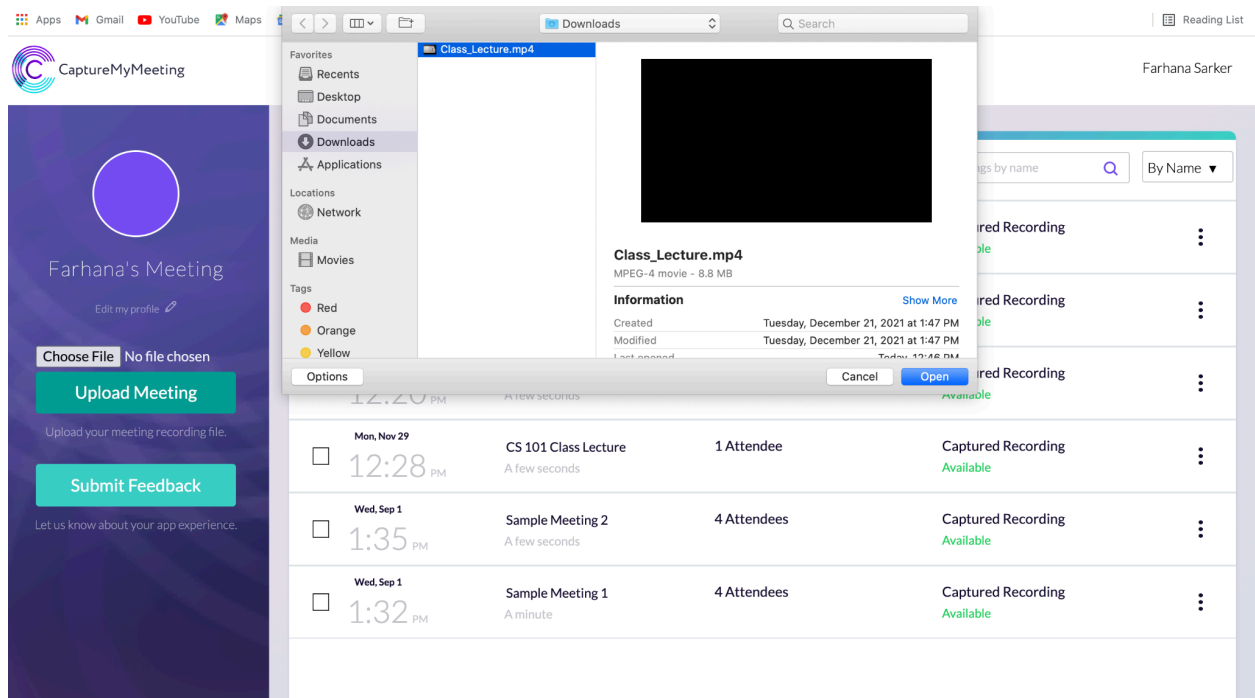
Apps Gmail YouTube Maps

Downloads

Search

Reading List

CaptureMyMeeting

Farhana Sarker

Favorites
Recents
Desktop
Documents
Downloads
Applications
Locations
Network
Media
Movies
Tags
Red
Orange
Yellow

Class_Lecture.mp4

Class_Lecture.mp4
MPEG-4 movie - 8.8 MB

Information
Show More
Created Tuesday, December 21, 2021 at 1:47 PM
Modified Tuesday, December 21, 2021 at 1:47 PM
Last opened Today, 12:46 PM

Options
Cancel
Open

Farhana's Meeting

Edit my profile

Choose File No file chosen

Upload Meeting

Upload your meeting recording file.

Submit Feedback

Let us know about your app experience.

gs by name

By Name ▾

red Recording
ble

red Recording
ble

red Recording
Available

12:20 PM
A few seconds

| | Date / Time | Meeting | Attendees | Recording |
|---|---|---|---|---|
| ☐ | Mon, Nov 29 12:28 PM | CS 101 Class Lecture A few seconds | 1 Attendee | Captured Recording Available |
| ☐ | Wed, Sep 1 1:35 PM | Sample Meeting 2 A few seconds | 4 Attendees | Captured Recording Available |
| ☐ | Wed, Sep 1 1:32 PM | Sample Meeting 1 A minute | 4 Attendees | Captured Recording Available |